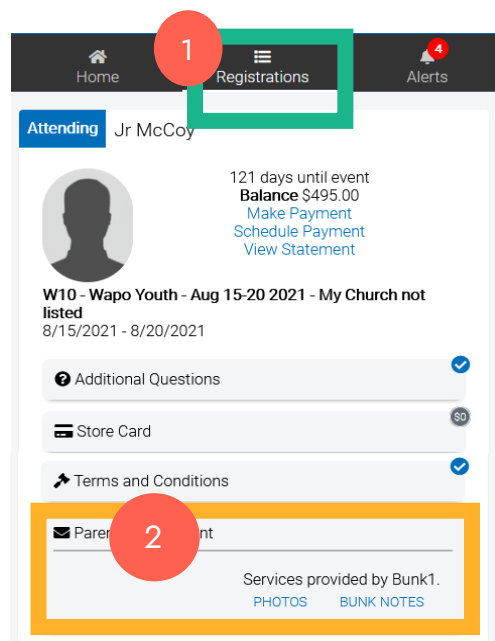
Home 1 Registrations 4 Alerts

Attending Jr McCoy

121 days until event
**Balance** $495.00
Make Payment
Schedule Payment
View Statement

**W10 - Wapo Youth - Aug 15-20 2021 - My Church not listed**
8/15/2021 - 8/20/2021

Additional Questions

Store Card $0

Terms and Conditions

Pare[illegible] 2 nt

Services provided by Bunk1.
PHOTOS BUNK NOTES